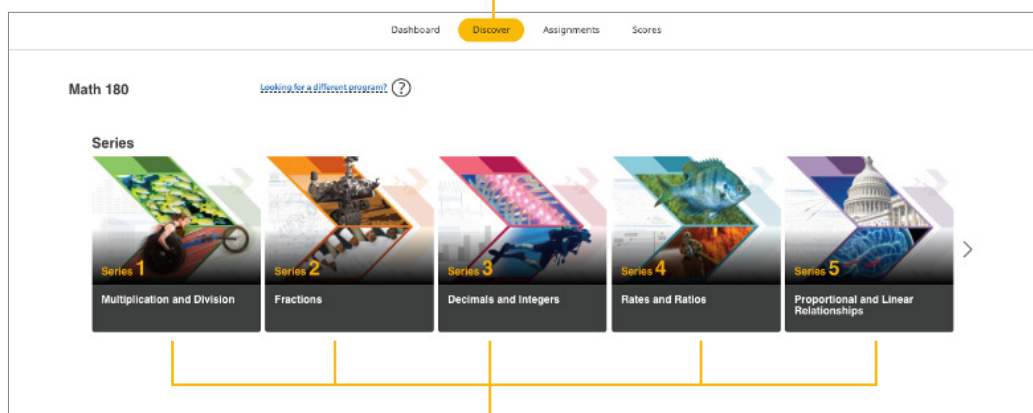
Dashboard Discover Assignments Scores

Math 180

Looking for a different program?

Series

Series 1
Multiplication and Division

Series 2
Fractions

Series 3
Decimals and Integers

Series 4
Rates and Ratios

Series 5
Proportional and Linear Relationships